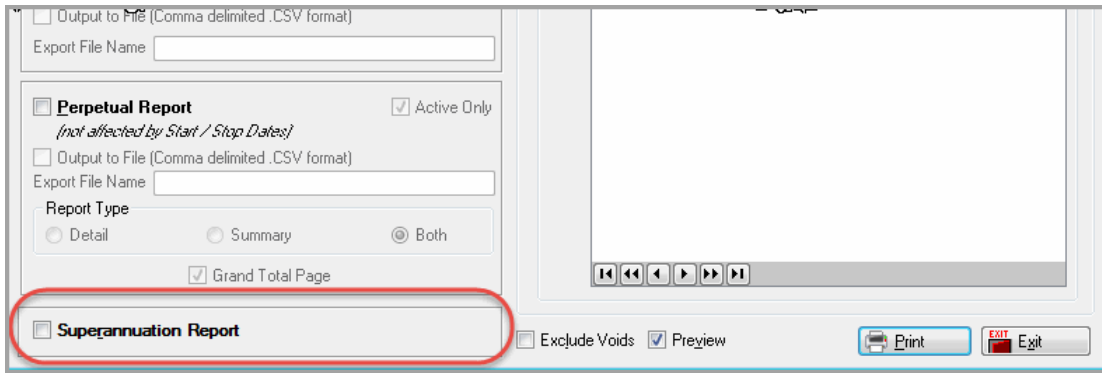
Output to File (Comma delimited .CSV format)
Export File Name

Perpetual Report
Active Only
(not affected by Start / Stop Dates)
Output to File (Comma delimited .CSV format)
Export File Name
Report Type
Detail
Summary
Both
Grand Total Page

Superannuation Report

Exclude Voids
Preview
Print
EXIT
Exit